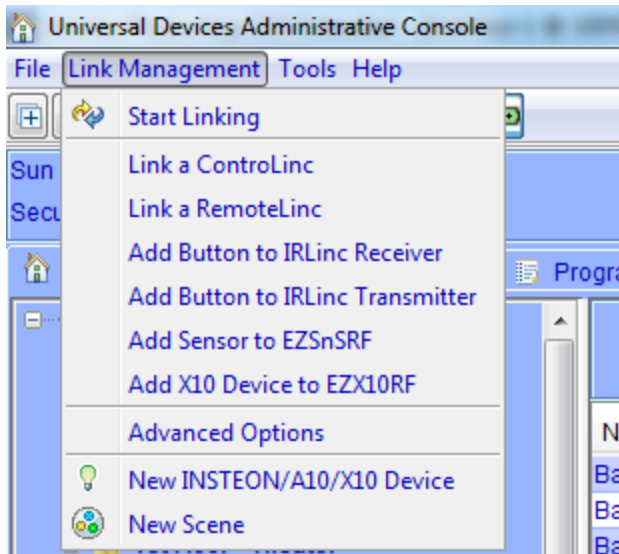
Universal Devices Administrative Console

File Link Management Tools Help

Start Linking

Link a ControLinc

Link a RemoteLinc

Add Button to IRLinc Receiver

Add Button to IRLinc Transmitter

Add Sensor to EZSnSRF

Add X10 Device to EZX10RF

Advanced Options

New INSTEON/A10/X10 Device

New Scene

Sun

Secu

Progra

N

Ba

Ba

Ba